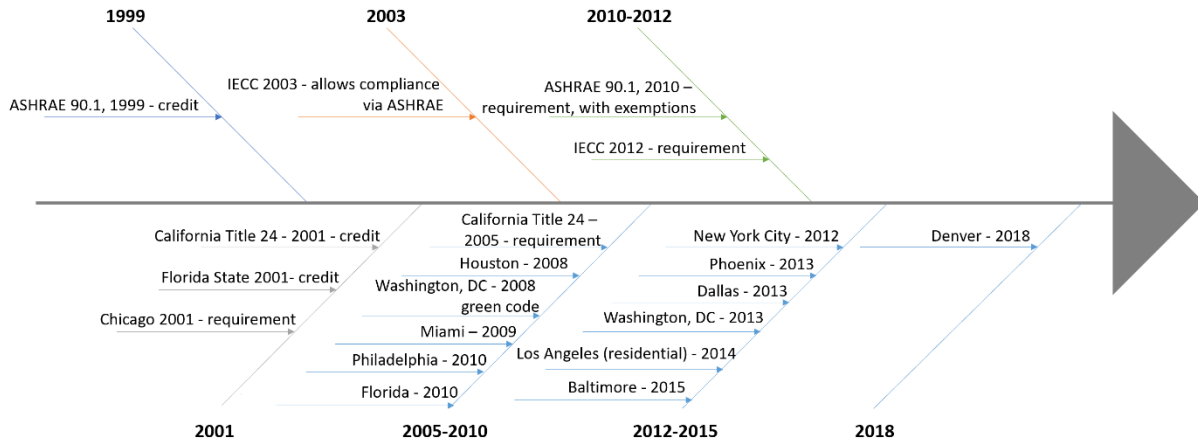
1999

ASHRAE 90.1, 1999 - credit

2003

IECC 2003 - allows compliance via ASHRAE

2010-2012

ASHRAE 90.1, 2010 – requirement, with exemptions

IECC 2012 - requirement

California Title 24 - 2001 - credit

Florida State 2001- credit

Chicago 2001 - requirement

2001

California Title 24 – 2005 - requirement

Houston - 2008

Washington, DC - 2008 green code

Miami – 2009

Philadelphia - 2010

Florida - 2010

2005-2010

New York City - 2012

Phoenix - 2013

Dallas - 2013

Washington, DC - 2013

Los Angeles (residential) - 2014

Baltimore - 2015

2012-2015

Denver - 2018

2018